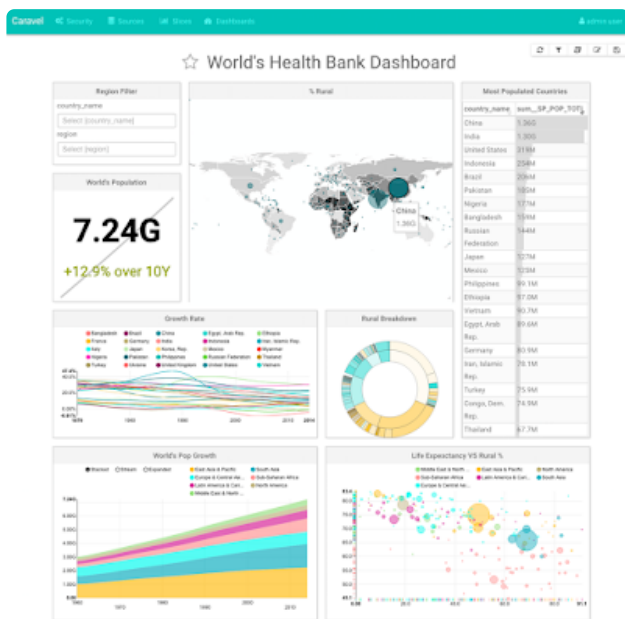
Caravel Security Sources Slices Dashboards admin user

World's Health Bank Dashboard

Region Filter
country_name
Select [country_name]
region
Select [region]

World's Population
7.24G
+12.9% over 10Y

% Rural

China
1.36G

Most Populated Countries

| country_name | sum__SP_POP_TOTL |
|---|---|
| China | 1.36G |
| India | 1.30G |
| United States | 319M |
| Indonesia | 254M |
| Brazil | 206M |
| Pakistan | 185M |
| Nigeria | 177M |
| Bangladesh | 159M |
| Russian Federation | 144M |
| Japan | 127M |
| Mexico | 125M |
| Philippines | 99.1M |
| Ethiopia | 97.0M |
| Vietnam | 90.7M |
| Egypt, Arab Rep. | 89.6M |
| Germany | 80.9M |
| Iran, Islamic Rep. | 78.1M |
| Turkey | 75.9M |
| Congo, Dem. Rep. | 74.9M |
| Thailand | 67.7M |

Growth Rate
Bangladesh Brazil China Egypt, Arab Rep. Ethiopia France Germany India Indonesia Iran, Islamic Rep. Italy Japan Korea, Rep. Mexico Myanmar Nigeria Pakistan Philippines Russian Federation Thailand Turkey Ukraine United Kingdom United States Vietnam
1960 1980 2000 2014

Rural Breakdown

World's Pop Growth
Stacked Stream Expanded
East Asia & Pacific South Asia Europe & Central As... Sub-Saharan Africa Latin America & Cari... North America Middle East & North ...
1960 1970 1980 1990 2000 2010

Life Expectancy VS Rural %
Middle East & North ... East Asia & Pacific North America Sub-Saharan Africa Latin America & Cari... South Asia Europe & Central As...